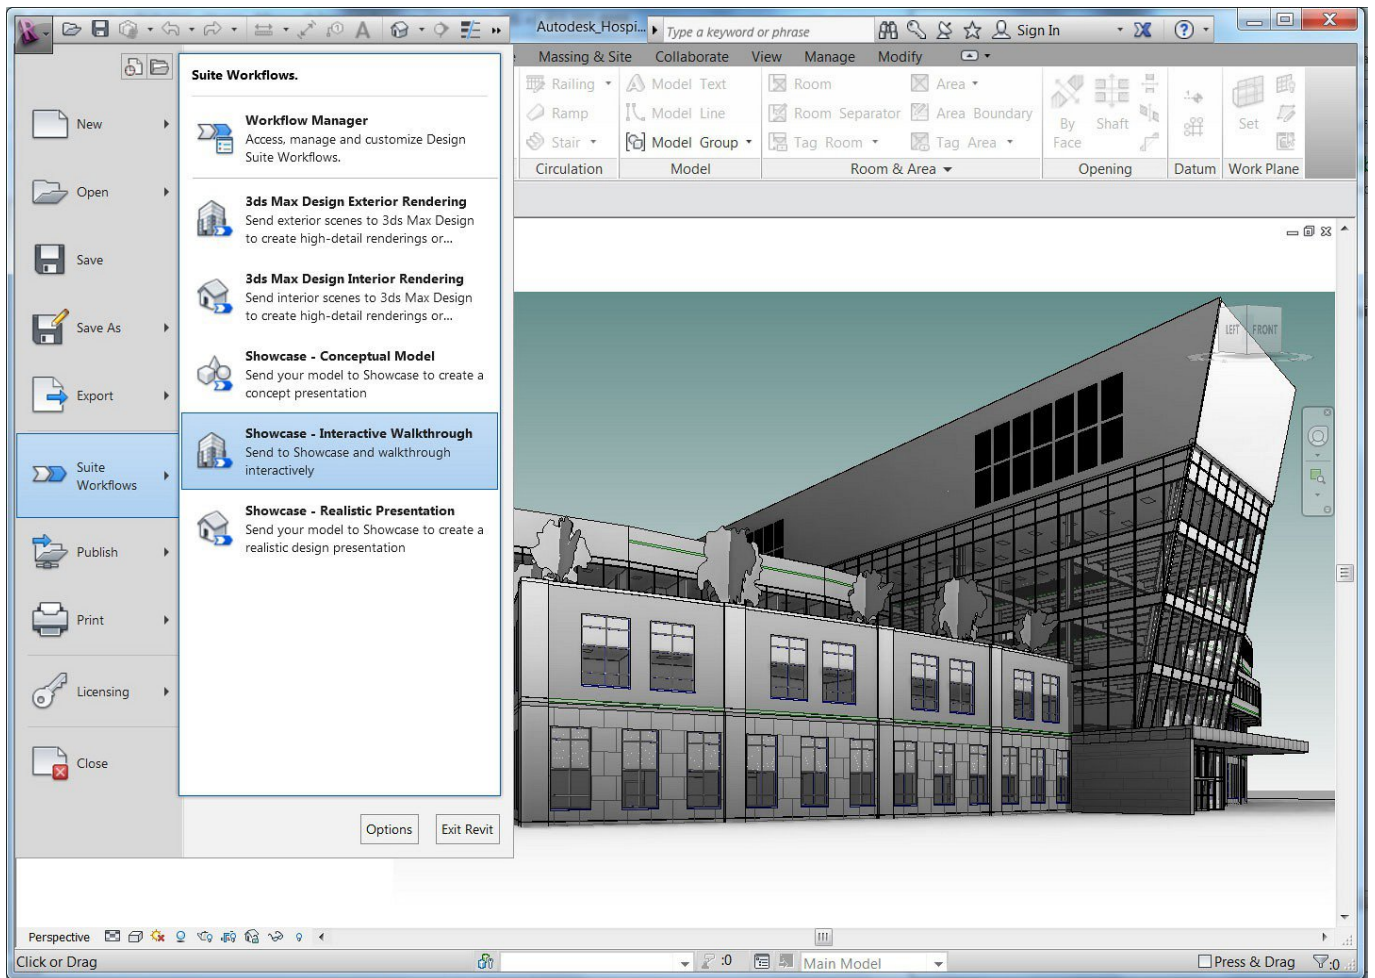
Autodesk_Hospi... Type a keyword or phrase Sign In

Massing & Site Collaborate View Manage Modify

Railing Ramp Stair Circulation

Model Text Model Line Model Group Model

Room Room Separator Tag Room Area Area Boundary Tag Area Room & Area

By Face Shaft Opening

Datum

Set Work Plane

New

Open

Save

Save As

Export

Suite Workflows

Publish

Print

Licensing

Close

Suite Workflows.

Workflow Manager
Access, manage and customize Design Suite Workflows.

3ds Max Design Exterior Rendering
Send exterior scenes to 3ds Max Design to create high-detail renderings or...

3ds Max Design Interior Rendering
Send interior scenes to 3ds Max Design to create high-detail renderings or...

Showcase - Conceptual Model
Send your model to Showcase to create a concept presentation

Showcase - Interactive Walkthrough
Send to Showcase and walkthrough interactively

Showcase - Realistic Presentation
Send your model to Showcase to create a realistic design presentation

Options Exit Revit

LEFT FRONT

Perspective

Click or Drag

:0

Main Model

Press & Drag

:0